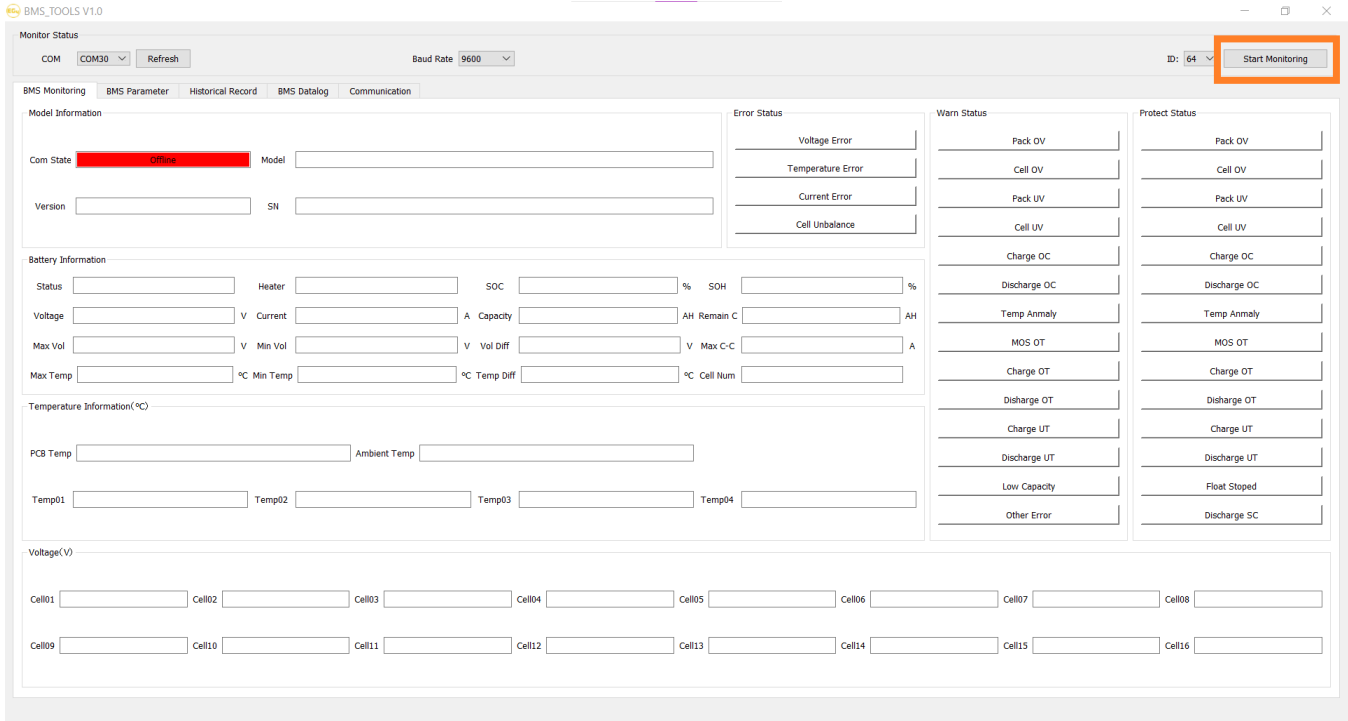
BMS_TOOLS V1.0

Monitor Status

COM COM30 Refresh

Baud Rate 9600

ID: 64 Start Monitoring

BMS Monitoring | BMS Parameter | Historical Record | BMS Datalog | Communication

Model Information

Com State Offline Model

Version SN

Error Status

Voltage Error
Temperature Error
Current Error
Cell Unbalance

Warn Status

Pack OV
Cell OV
Pack UV
Cell UV
Charge OC
Discharge OC
Temp Anmaly
MOS OT
Charge OT
Disharge OT
Charge UT
Discharge UT
Low Capacity
Other Error

Protect Status

Pack OV
Cell OV
Pack UV
Cell UV
Charge OC
Discharge OC
Temp Anmaly
MOS OT
Charge OT
Disharge OT
Charge UT
Discharge UT
Float Stoped
Discharge SC

Battery Information

Status Heater SOC % SOH %

Voltage V Current A Capacity AH Remain C AH

Max Vol V Min Vol V Vol Diff V Max C-C A

Max Temp ºC Min Temp ºC Temp Diff ºC Cell Num

Temperature Information(ºC)

PCB Temp Ambient Temp

Temp01 Temp02 Temp03 Temp04

Voltage(V)

Cell01 Cell02 Cell03 Cell04 Cell05 Cell06 Cell07 Cell08

Cell09 Cell10 Cell11 Cell12 Cell13 Cell14 Cell15 Cell16